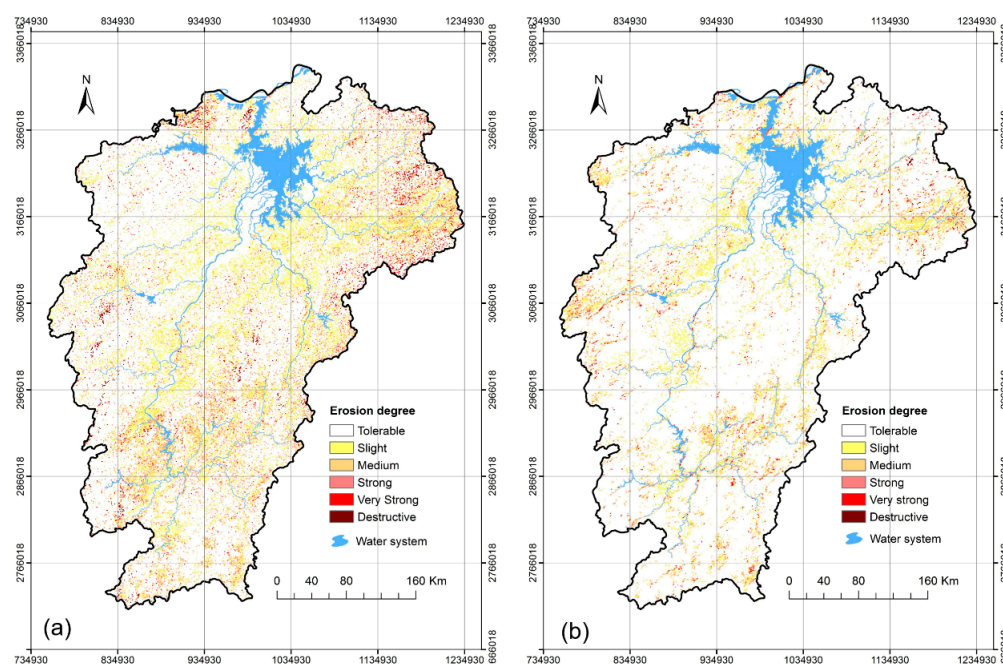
734930 834930 934930 1034930 1134930 1234930

3366018 3266018 3166018 3066018 2966018 2866018 2766018 2666018

N

Erosion degree
Tolerable
Slight
Medium
Strong
Very Strong
Destructive
Water system

0 40 80 160 Km

(a)

734930 834930 934930 1034930 1134930 1234930

3366018 3266018 3166018 3066018 2966018 2866018 2766018 2666018

N

Erosion degree
Tolerable
Slight
Medium
Strong
Very strong
Destructive
Water system

0 40 80 160 Km

(b)

734930 834930 934930 1034930 1134930 1234930